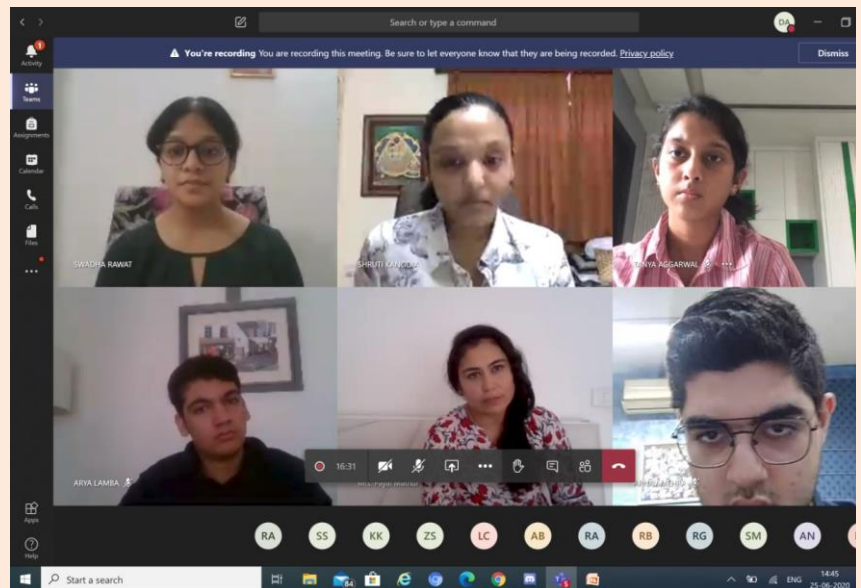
Search or type a command

DA

Activity

Teams

Assignments

Calendar

Calls

Files

...

You're recording You are recording this meeting. Be sure to let everyone know that they are being recorded. Privacy policy

Dismiss

SWADHA RAWAT

SHRUTI KANOJIA

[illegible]NYA AGGARWAL

ARYA LAMBA

MRS. Payal Wadhwa

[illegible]

16:31

Apps

Help

RA SS KK ZS LC AB RA RB RG SM AN

Start a search

ENG

14:45
25-06-2020